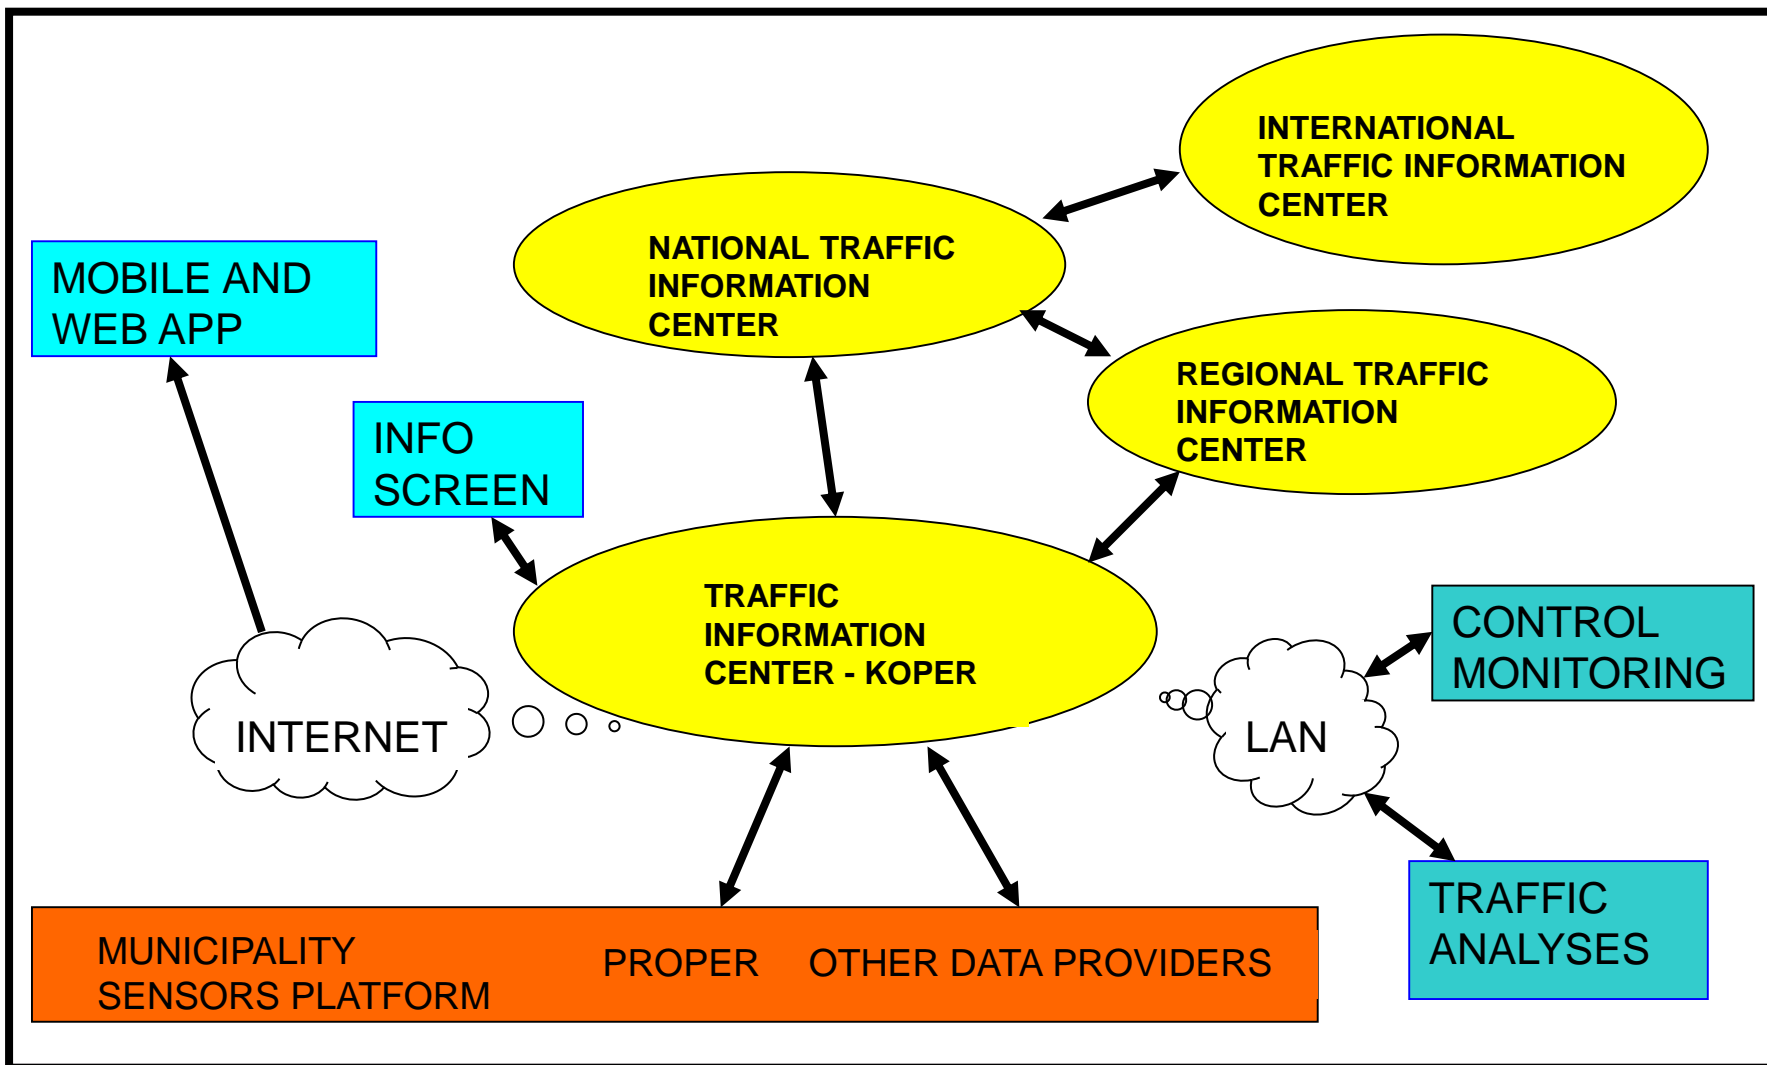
INTERNATIONAL TRAFFIC INFORMATION CENTER

NATIONAL TRAFFIC INFORMATION CENTER

MOBILE AND WEB APP

REGIONAL TRAFFIC INFORMATION CENTER

INFO SCREEN

TRAFFIC INFORMATION CENTER - KOPER

CONTROL MONITORING

INTERNET

LAN

TRAFFIC ANALYSES

MUNICIPALITY SENSORS PLATFORM

PROPER

OTHER DATA PROVIDERS